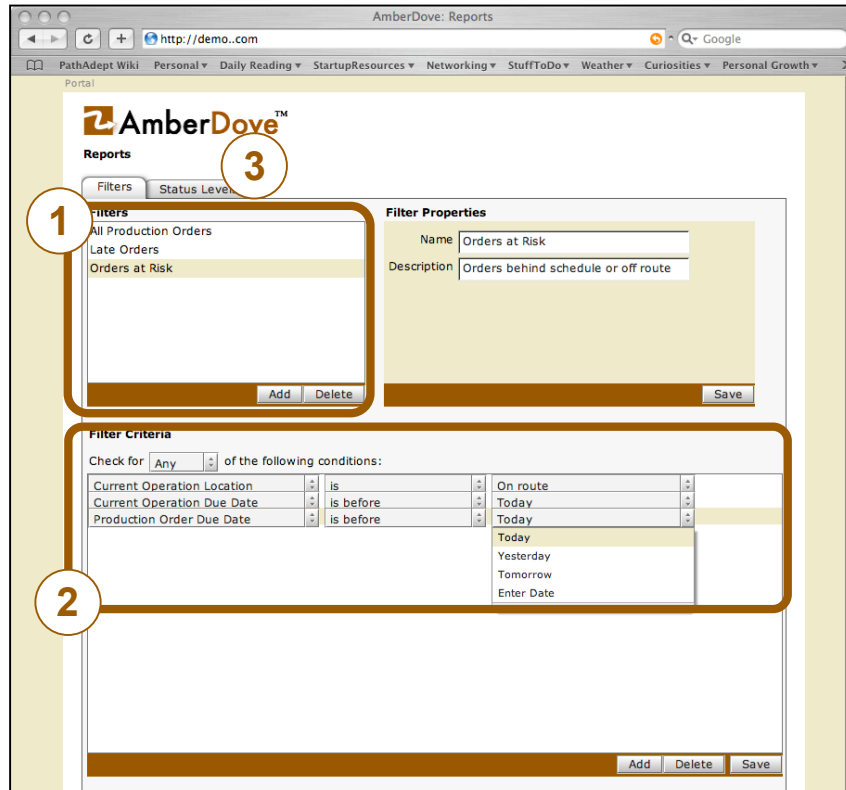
AmberDove: Reports

http://demo..com

Google

PathAdept Wiki Personal ▾ Daily Reading ▾ StartupResources ▾ Networking ▾ StuffToDo ▾ Weather ▾ Curiosities ▾ Personal Growth ▾

Portal

AmberDove™

Reports

3

Filters Status Level

1

Filters

All Production Orders
Late Orders
Orders at Risk

Add Delete

Filter Properties

Name Orders at Risk

Description Orders behind schedule or off route

Save

Filter Criteria

Check for Any of the following conditions:

| | | |
|---|---|---|
| Current Operation Location | is | On route |
| Current Operation Due Date | is before | Today |
| Production Order Due Date | is before | Today |

Today
Yesterday
Tomorrow
Enter Date

2

Add Delete Save